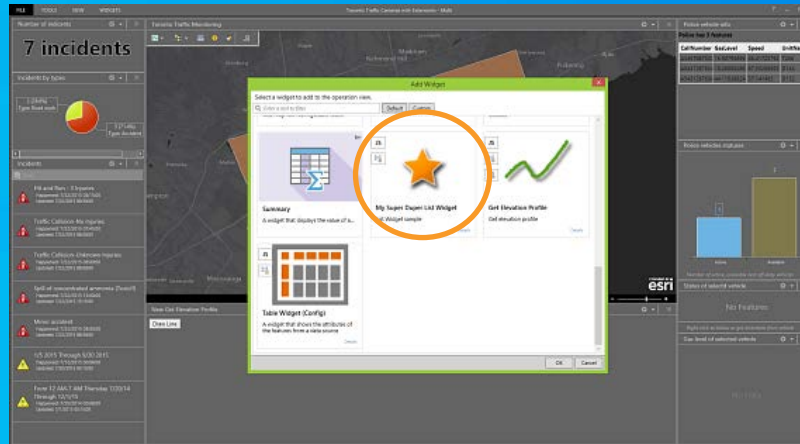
FILE TOOLS VIEW WIDGETS

Toronto Traffic Cameras with Extensions - Multi

Number of incidents

7 incidents

Incidents by types

Incidents

Hit and Run - 13 Injuries

Traffic Collision-No Injuries

Traffic Collision-Unknown Injuries

Spill of concentrated ammonia (Toxic!)

Minor accident

1/5 2015 Through 6/30 2015

From 12 AM-7 AM Thursday 7/30/14 Through 12/1/15

Toronto Traffic Monitoring

Add Widget

Select a widget to add to the operation view.

Enter a text to filter

Default Custom

Summary

A widget that displays the value of a...

My Super Duper List Widget

List Widget sample

Get Elevation Profile

Get elevation profile

Table Widget (Config)

A widget that shows the attributes of the features from a data source

Details

OK Cancel

esri

View Get Elevation Profile

Clear Line

Police vehicle info

Police top 3 features

CallNumber SosLevel Speed UnitNa

Police vehicles statuses

States of selected vehicle

No Features

Gas level of selected vehicle